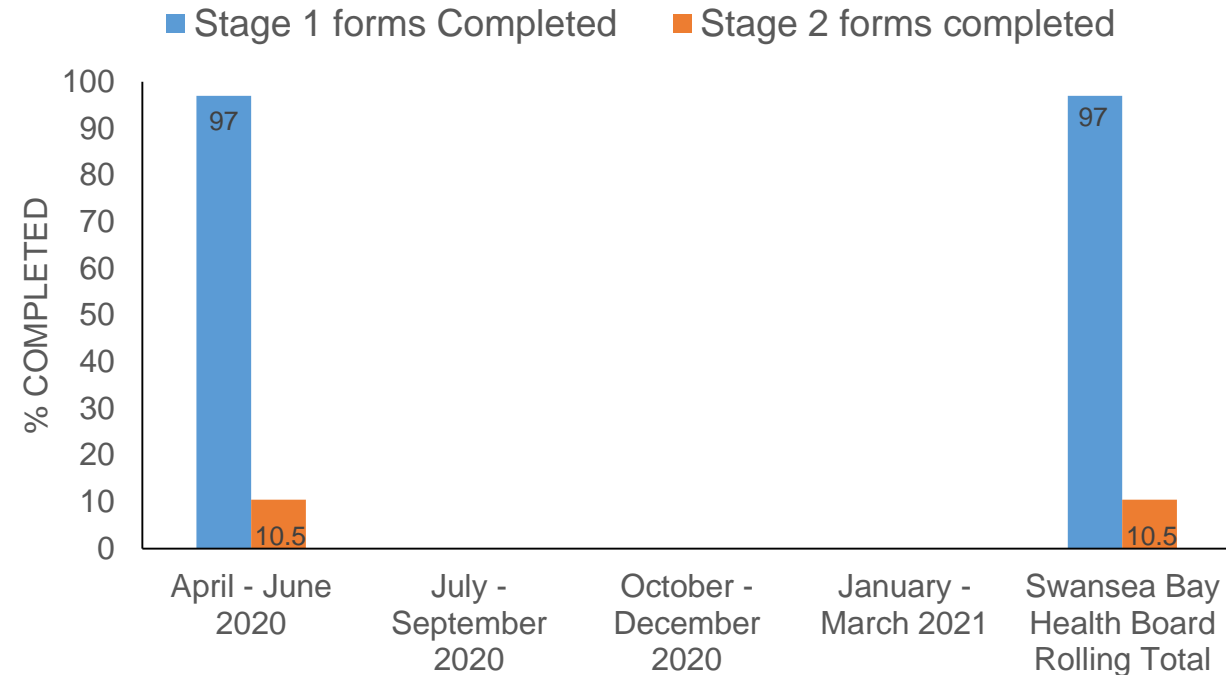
Stage 1 forms Completed
Stage 2 forms completed

% COMPLETED

100
90
80
70
60
50
40
30
20
10
0

97
10.5
97
10.5

April - June 2020
July - September 2020
October - December 2020
January - March 2021
Swansea Bay Health Board Rolling Total